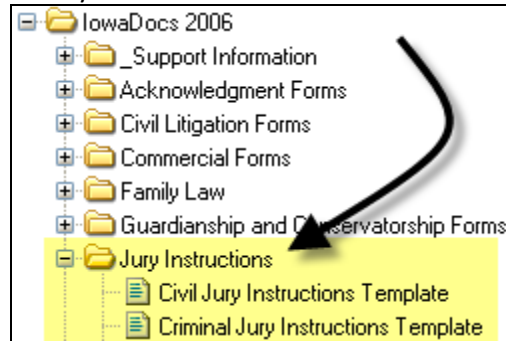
IowaDocs 2006
_Support Information
Acknowledgment Forms
Civil Litigation Forms
Commercial Forms
Family Law
Guardianship and C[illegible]servatorship Forms
Jury Instructions
Civil Jury Instructions Template
Criminal Jury Instructions Template